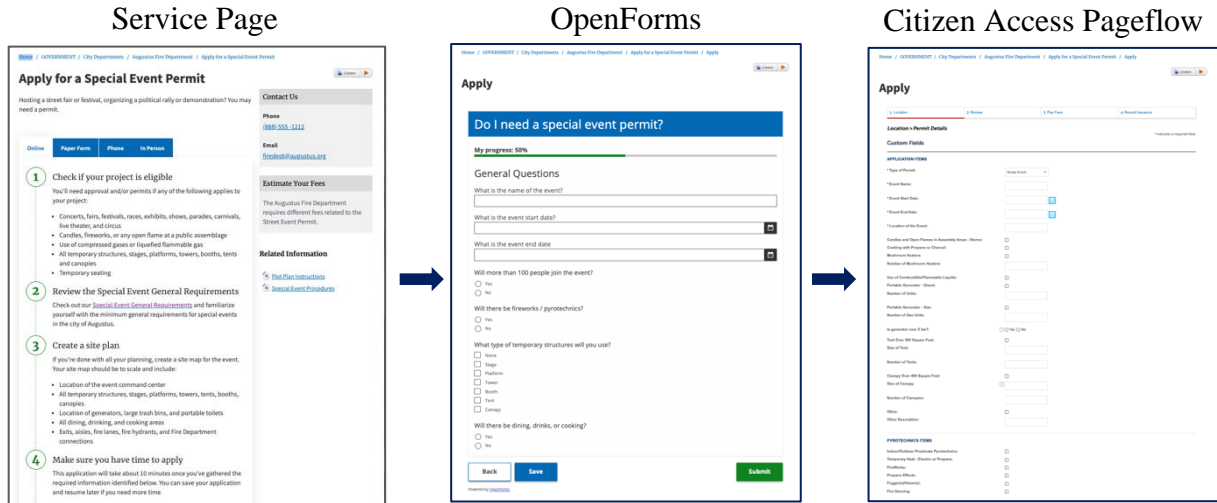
Service Page

Home / GOVERNMENT / City Departments / Augustus Fire Department / Apply for a Special Event Permit

Listen

Apply for a Special Event Permit

Hosting a street fair or festival, organizing a political rally or demonstration? You may need a permit.

Online | Paper Form | Phone | In Person

1 Check if your project is eligible

You'll need approval and/or permits if any of the following applies to your project:

- Concerts, fairs, festivals, races, exhibits, shows, parades, carnivals, live theater, and circus
- Candles, fireworks, or any open flame at a public assemblage
- Use of compressed gases or liquefied flammable gas
- All temporary structures, stages, platforms, towers, booths, tents and canopies
- Temporary seating

2 Review the Special Event General Requirements

Check out our Special Event General Requirements and familiarize yourself with the minimum general requirements for special events in the city of Augustus.

3 Create a site plan

If you're done with all your planning, create a site map for the event. Your site map should be to scale and include:

- Location of the event command center
- All temporary structures, stages, platforms, towers, tents, booths, canopies
- Location of generators, large trash bins, and portable toilets
- All dining, drinking, and cooking areas
- Exits, aisles, fire lanes, fire hydrants, and Fire Department connections

4 Make sure you have time to apply

This application will take about 10 minutes once you've gathered the required information identified below. You can save your application and resume later if you need more time

Contact Us

Phone
(888) 555-1212

Email
firedept@augustus.org

Estimate Your Fees

The Augustus Fire Department requires different fees related to the Street Event Permit.

Related Information

Plan Instructions
Special Event Procedures

OpenForms

Home / GOVERNMENT / City Departments / Augustus Fire Department / Apply for a Special Event Permit / Apply

Listen

Apply

Do I need a special event permit?

My progress: 50%

General Questions

What is the name of the event?

What is the event start date?

What is the event end date

Will more than 100 people join the event?
Yes
No

Will there be fireworks / pyrotechnics?
Yes
No

What type of temporary structures will you use?
None
Stage
Platform
Tower
Booth
Tent
Canopy

Will there be dining, drinks, or cooking?
Yes
No

Back | Save | Submit

Powered by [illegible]

Citizen Access Pageflow

Home / GOVERNMENT / City Departments / Augustus Fire Department / Apply for a Special Event Permit / Apply

Listen

Apply

1 Location | 2 Review | 3 Pay Fees | 4 Record Issuance

Location > Permit Details

* indicates a required field

Custom Fields

APPLICATION ITEMS

* Type of Permit: Single Event
* Event Name:
* Event Start Date:
* Event End Date:
* Location of the Event:
Candles and Open Flames in Assembly Areas - Burner:
Cooking with Propane or Charcoal:
Mushroom Heaters:
Number of Mushroom Heaters:
Use of Combustible/Flammable Liquids:
Portable Generator - Diesel:
Number of Units:
Portable Generator - Gas:
Number of Gas Units:
Is generator over 5 kw?: Yes No
Tent Over 200 Square Feet:
Size of Tent:
Number of Tents:
Canopy Over 400 Square Feet:
Size of Canopy:
Number of Canopies:
Other:
Other Description:

PYROTECHNICS ITEMS

Indoor/Outdoor Proximate Pyrotechnics:
Temporary Heat - Electric or Propane:
FireWorks:
Propane Effects:
Fireworks/Flamers:
Fire Dancing: